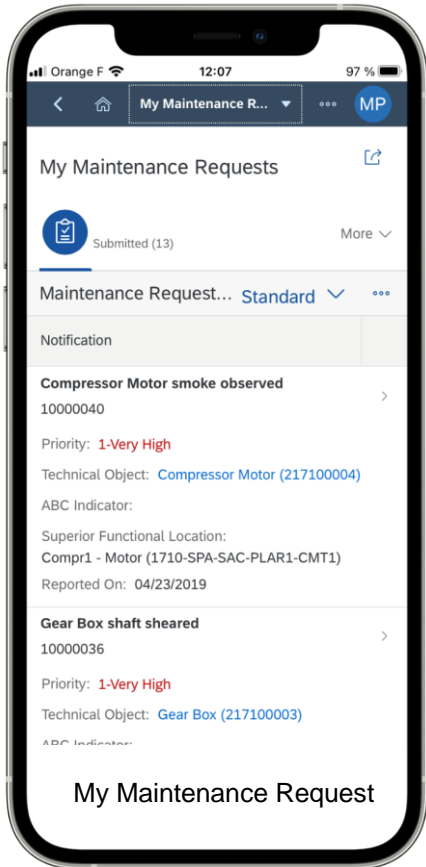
Orange F 12:07 97 %

My Maintenance R...

MP

My Maintenance Requests

Submitted (13)

More

Maintenance Request... Standard

Notification

Compressor Motor smoke observed
10000040

Priority: 1-Very High

Technical Object: Compressor Motor (217100004)

ABC Indicator:

Superior Functional Location:
Compr1 - Motor (1710-SPA-SAC-PLAR1-CMT1)

Reported On: 04/23/2019

Gear Box shaft sheared
10000036

Priority: 1-Very High

Technical Object: Gear Box (217100003)

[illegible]

My Maintenance Request